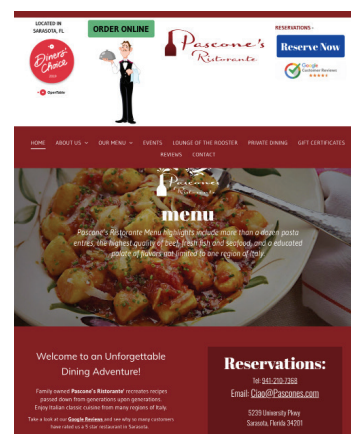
LOCATED IN SARASOTA, FL

Diners' Choice 2023

OpenTable

ORDER ONLINE

Pascone's Ristorante

RESERVATIONS -

Reserve Now

Google Customer Reviews

HOME ABOUT US OUR MENU EVENTS LOUNGE OF THE ROOSTER PRIVATE DINING GIFT CERTIFICATES REVIEWS CONTACT

Pascone's

menu

Pascone's Ristorante Menu highlights include more than a dozen pasta entrés, the highest quality of beef, fresh fish and seafood, and a educated palate of flavors not limited to one region of Italy.

Welcome to an Unforgettable Dining Adventure!

Family owned Pascone's Ristorante recreates recipes passed down from generations upon generations. Enjoy Italian classic cuisine from many regions of Italy.

Take a look at our Google Reviews and see why so many customers have rated us a 5 star restaurant in Sarasota.

Reservations:

Tel: 941-210-7368

Email: Ciao@Pascones.com

5239 University Pkwy
Sarasota, Florida 34201